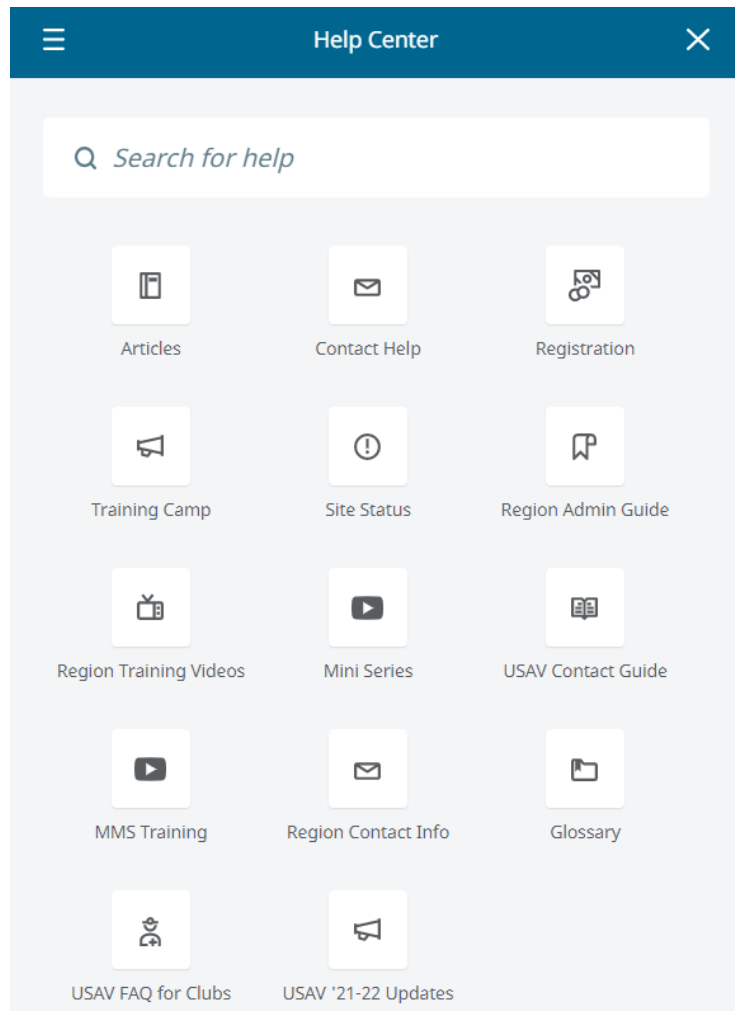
Help Center

Search for help

Articles

Contact Help

Registration

Training Camp

Site Status

Region Admin Guide

Region Training Videos

Mini Series

USAV Contact Guide

MMS Training

Region Contact Info

Glossary

USAV FAQ for Clubs

USAV '21-22 Updates